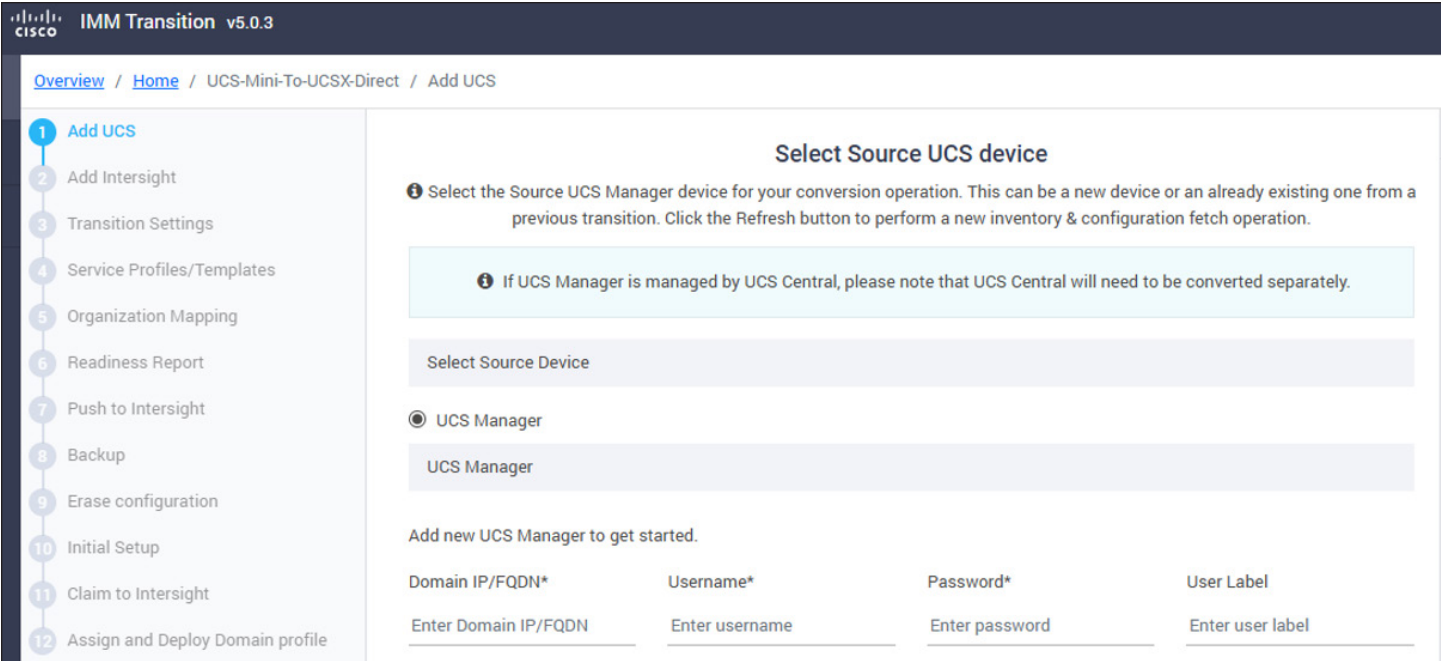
cisco IMM Transition v5.0.3

Overview / Home / UCS-Mini-To-UCSX-Direct / Add UCS

1 Add UCS
2 Add Intersight
3 Transition Settings
4 Service Profiles/Templates
5 Organization Mapping
6 Readiness Report
7 Push to Intersight
8 Backup
9 Erase configuration
10 Initial Setup
11 Claim to Intersight
12 Assign and Deploy Domain profile

Select Source UCS device

Select the Source UCS Manager device for your conversion operation. This can be a new device or an already existing one from a previous transition. Click the Refresh button to perform a new inventory & configuration fetch operation.

If UCS Manager is managed by UCS Central, please note that UCS Central will need to be converted separately.

Select Source Device

UCS Manager

UCS Manager

Add new UCS Manager to get started.

| Domain IP/FQDN* | Username* | Password* | User Label |
|---|---|---|---|
| Enter Domain IP/FQDN | Enter username | Enter password | Enter user label |